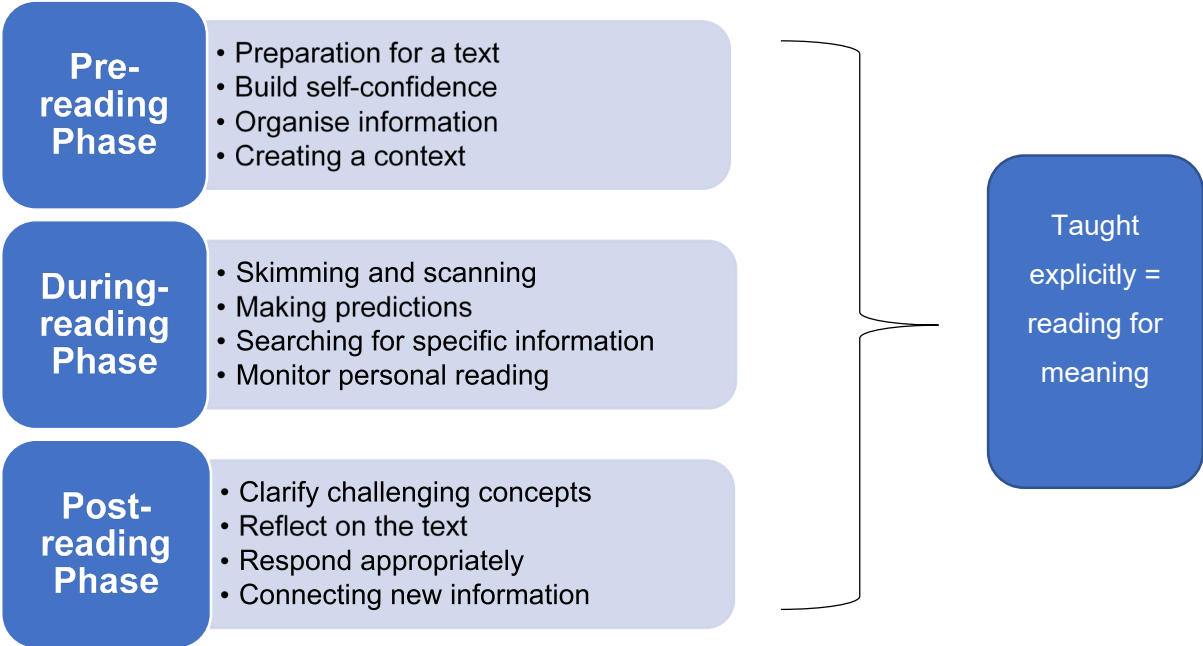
Pre-reading Phase

• Preparation for a text
• Build self-confidence
• Organise information
• Creating a context

During-reading Phase

• Skimming and scanning
• Making predictions
• Searching for specific information
• Monitor personal reading

Post-reading Phase

• Clarify challenging concepts
• Reflect on the text
• Respond appropriately
• Connecting new information

Taught explicitly = reading for meaning